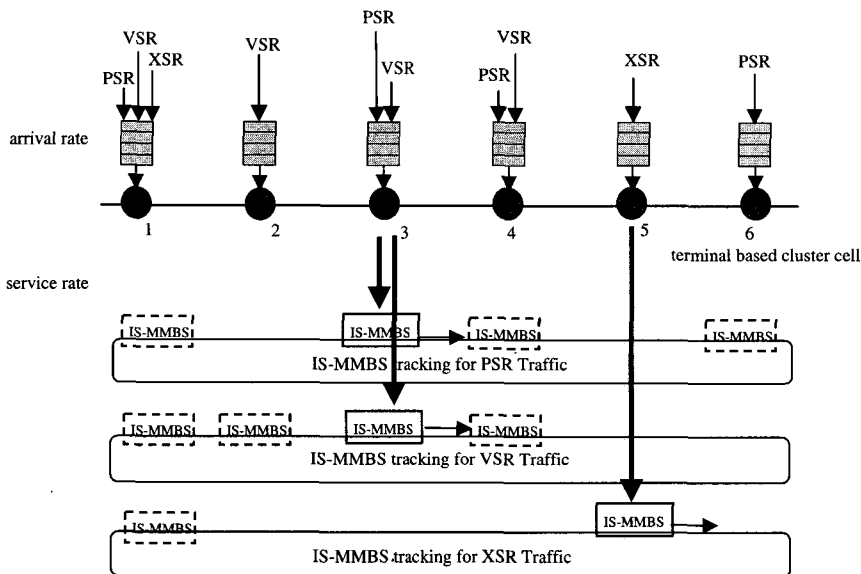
VSR
PSR XSR
VSR
PSR
VSR
PSR
VSR
XSR
PSR

arrival rate

1 2 3 4 5 6

terminal based cluster cell

service rate

IS-MMBS IS-MMBS IS-MMBS IS-MMBS
IS-MMBS tracking for PSR Traffic

IS-MMBS IS-MMBS IS-MMBS IS-MMBS
IS-MMBS tracking for VSR Traffic

IS-MMBS IS-MMBS
IS-MMBS tracking for XSR Traffic